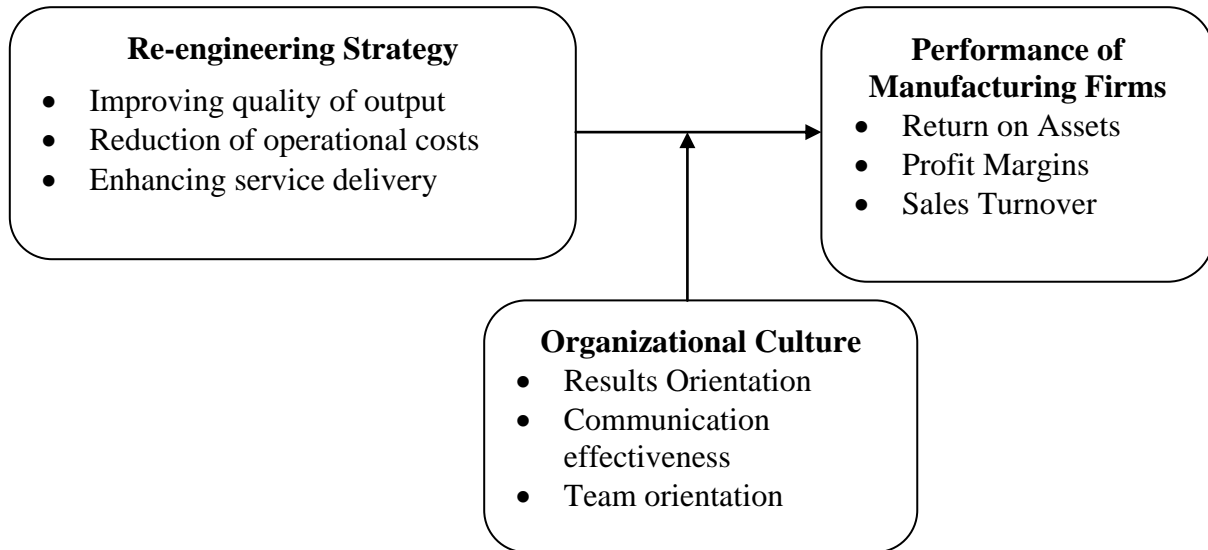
**Re-engineering Strategy**
- Improving quality of output
- Reduction of operational costs
- Enhancing service delivery

**Performance of Manufacturing Firms**
- Return on Assets
- Profit Margins
- Sales Turnover

**Organizational Culture**
- Results Orientation
- Communication effectiveness
- Team orientation